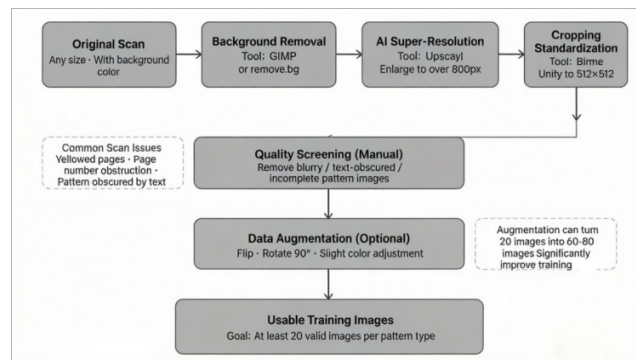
Original Scan
Any size · With background color

Background Removal
Tool: GIMP or remove.bg

AI Super-Resolution
Tool: Upscayl
Enlarge to over 800px

Cropping Standardization
Tool: Birme
Unify to 512×512

Common Scan Issues
Yellowed pages · Page number obstruction · Pattern obscured by text

Quality Screening (Manual)
Remove blurry / text-obscured / incomplete pattern images

Data Augmentation (Optional)
Flip · Rotate 90° · Slight color adjustment

Augmentation can turn 20 images into 60-80 images Significantly improve training

Usable Training Images
Goal: At least 20 valid images per pattern type